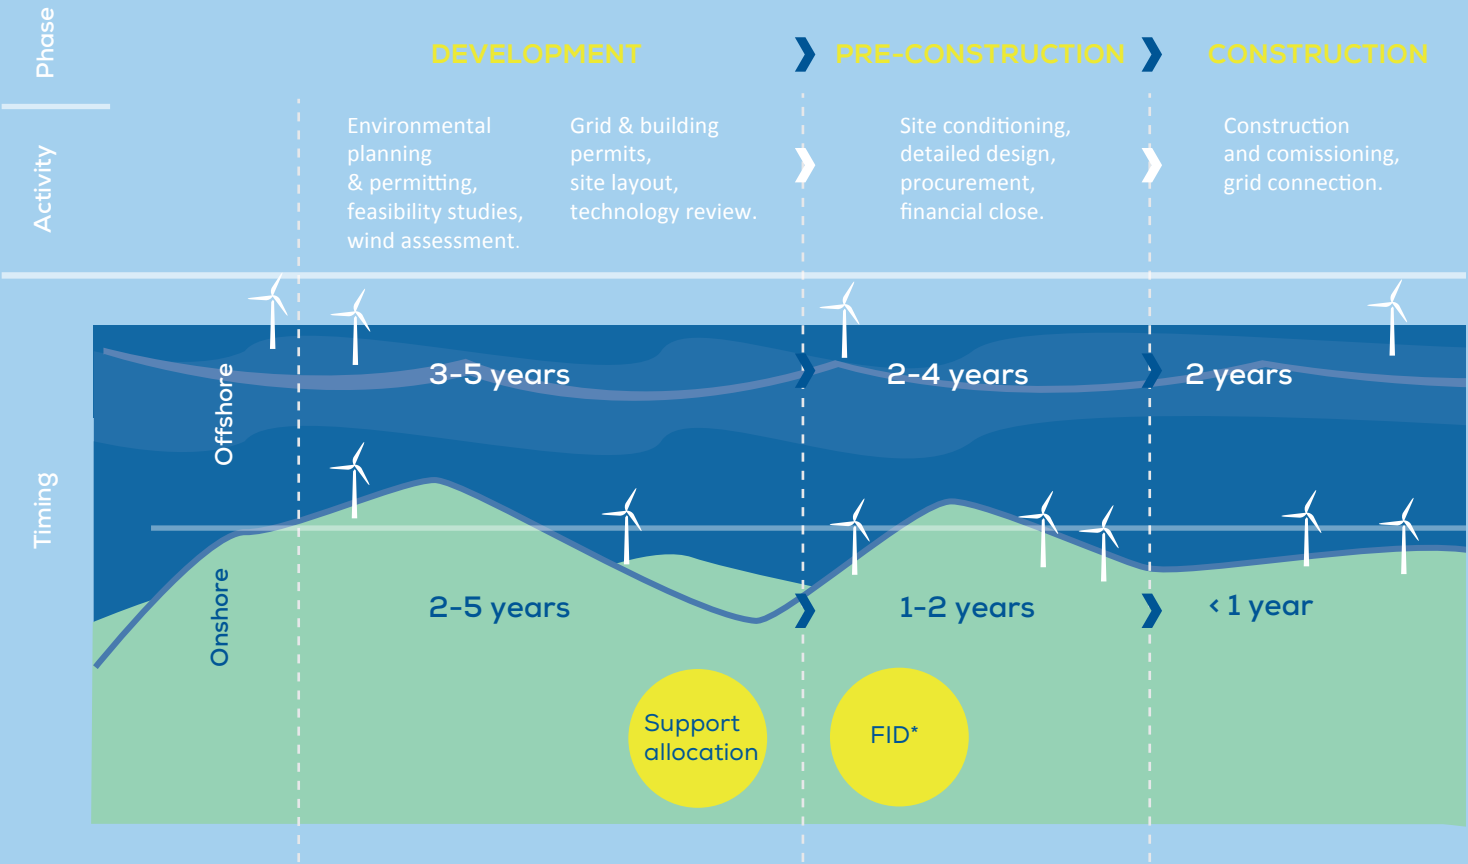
Phase

DEVELOPMENT PRE-CONSTRUCTION CONSTRUCTION

Activity

Environmental planning & permitting, feasibility studies, wind assessment.

Grid & building permits, site layout, technology review.

Site conditioning, detailed design, procurement, financial close.

Construction and comissioning, grid connection.

Timing

Offshore

3-5 years

2-4 years

2 years

Onshore

2-5 years

1-2 years

< 1 year

Support allocation

FID*